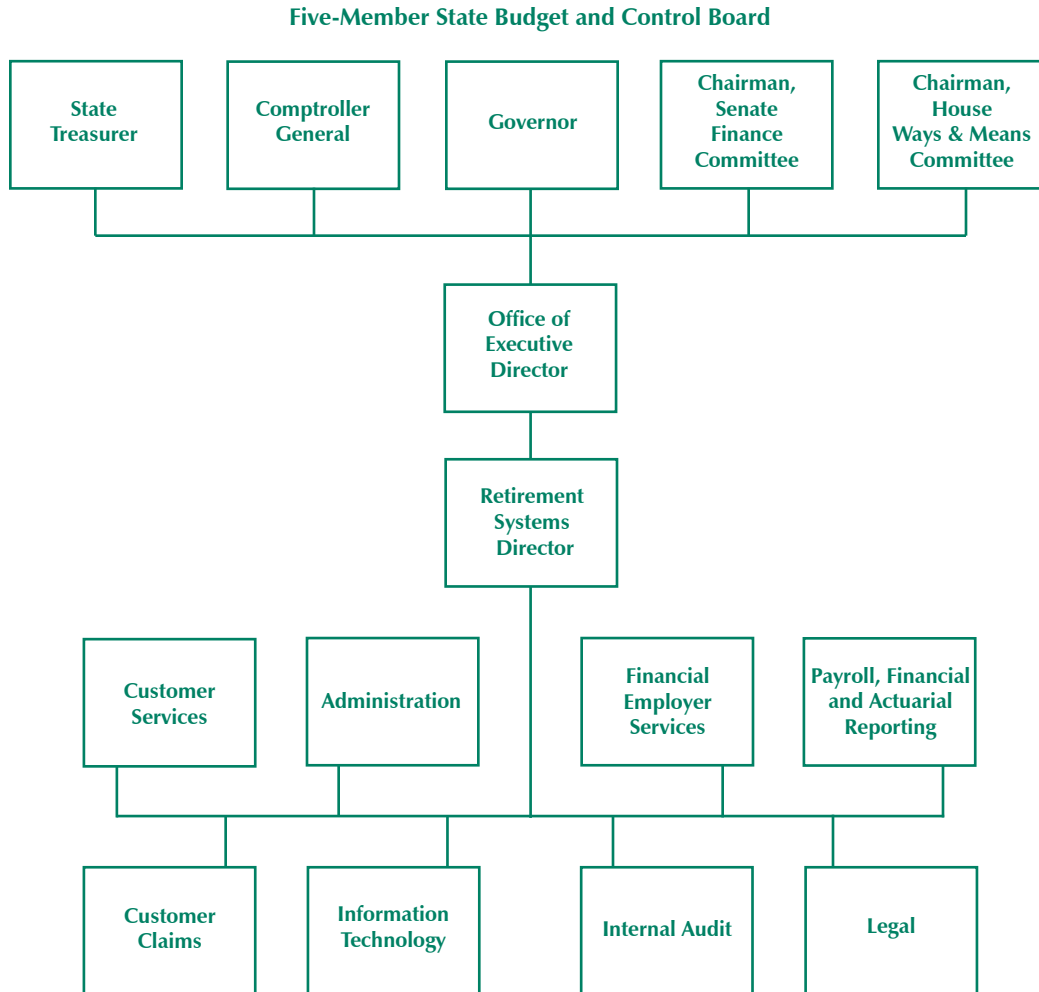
Five-Member State Budget and Control Board

State Treasurer

Comptroller General

Governor

Chairman, Senate Finance Committee

Chairman, House Ways & Means Committee

Office of Executive Director

Retirement Systems Director

Customer Services

Administration

Financial Employer Services

Payroll, Financial and Actuarial Reporting

Customer Claims

Information Technology

Internal Audit

Legal